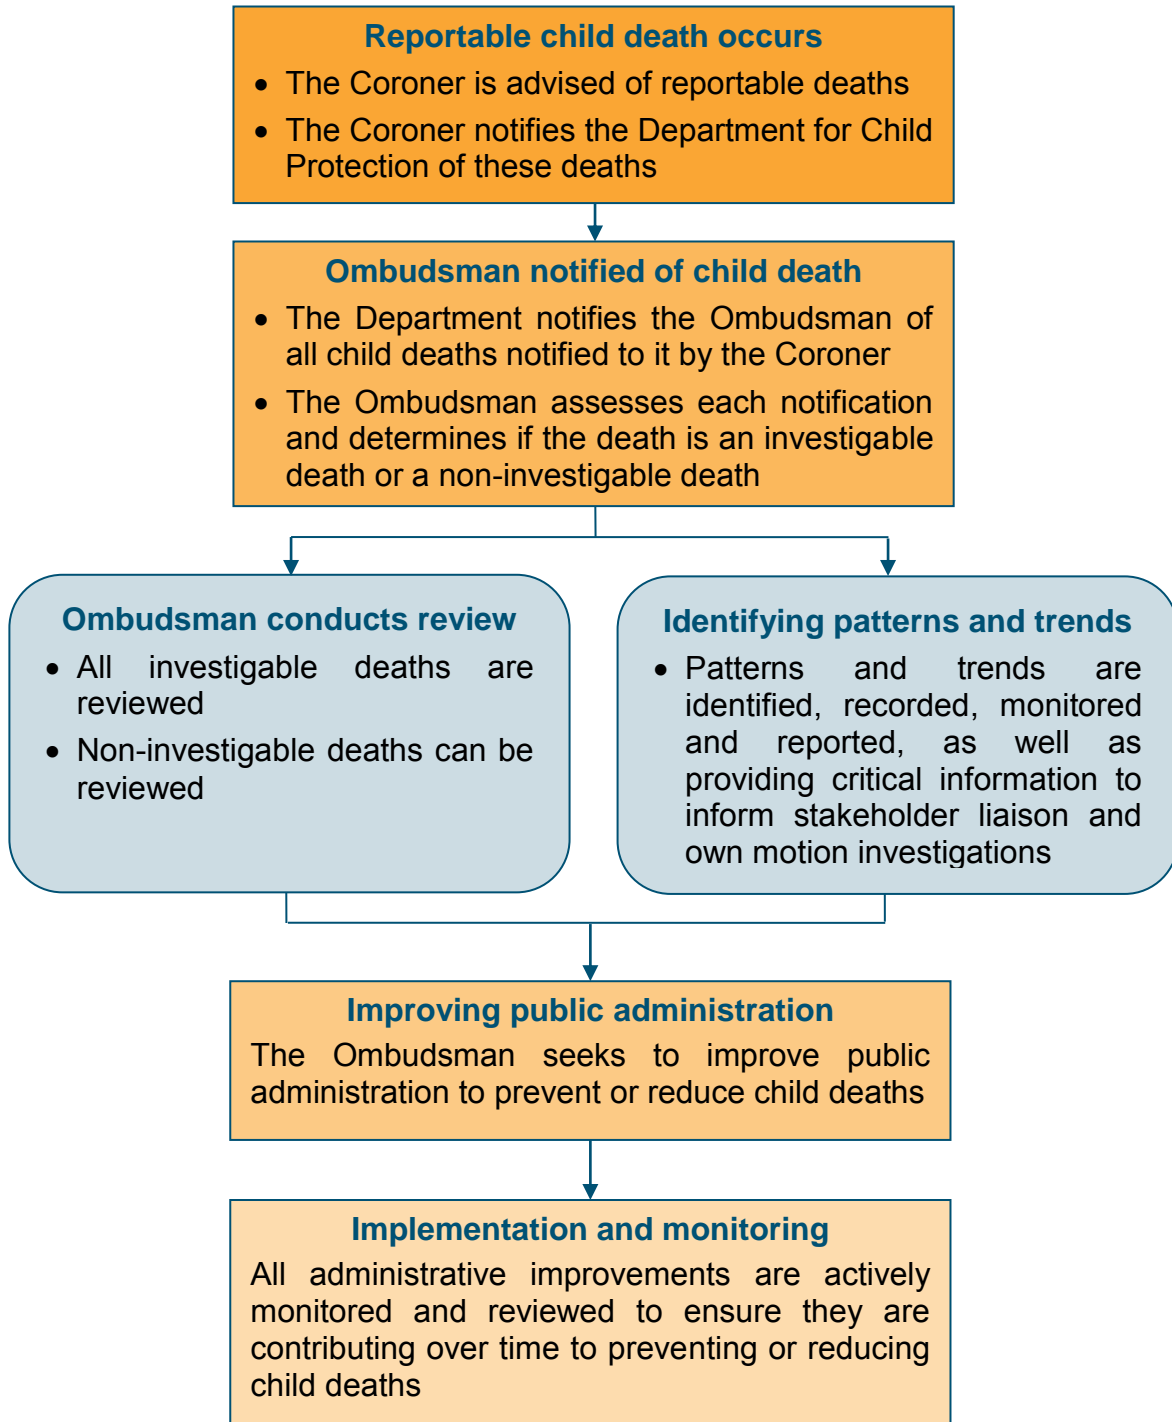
Reportable child death occurs

- The Coroner is advised of reportable deaths
- The Coroner notifies the Department for Child Protection of these deaths

Ombudsman notified of child death

- The Department notifies the Ombudsman of all child deaths notified to it by the Coroner
- The Ombudsman assesses each notification and determines if the death is an investigable death or a non-investigable death

Ombudsman conducts review

- All investigable deaths are reviewed
- Non-investigable deaths can be reviewed

Identifying patterns and trends

- Patterns and trends are identified, recorded, monitored and reported, as well as providing critical information to inform stakeholder liaison and own motion investigations

Improving public administration

The Ombudsman seeks to improve public administration to prevent or reduce child deaths

Implementation and monitoring

All administrative improvements are actively monitored and reviewed to ensure they are contributing over time to preventing or reducing child deaths